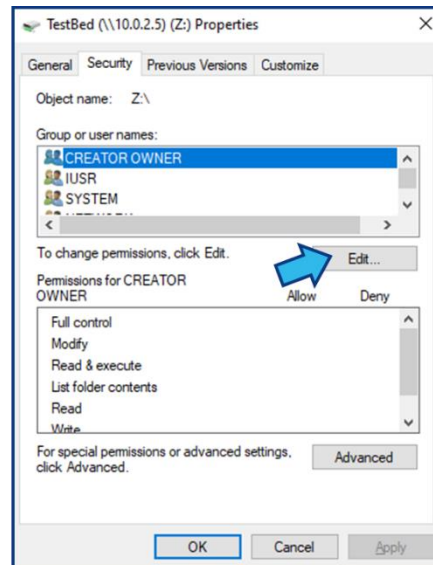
TestBed (\\10.0.2.5) (Z:) Properties

General Security Previous Versions Customize

Object name: Z:\

Group or user names:

CREATOR OWNER
IUSR
SYSTEM
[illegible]

To change permissions, click Edit.

Edit...

Permissions for CREATOR OWNER

Allow Deny

Full control
Modify
Read & execute
List folder contents
Read
Write

For special permissions or advanced settings, click Advanced.

Advanced

OK Cancel Apply